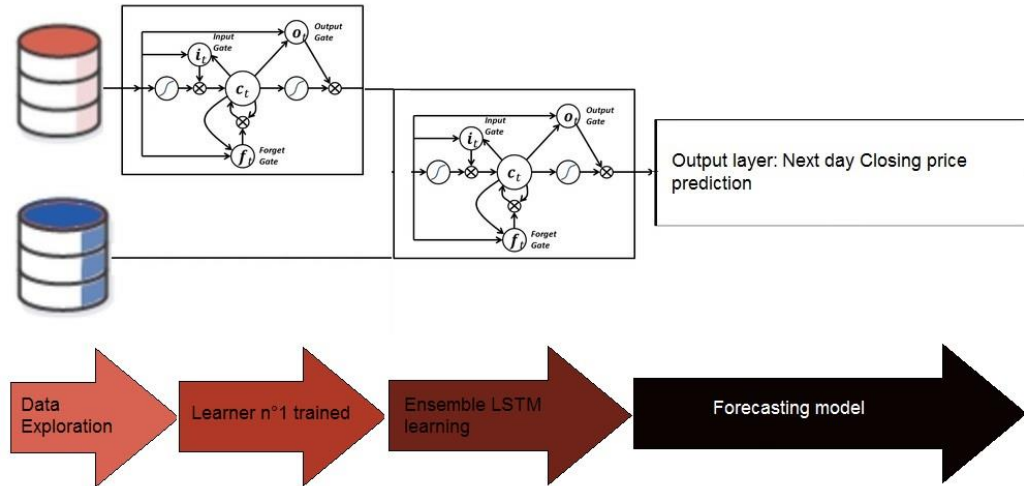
Input Gate
$i_t$
$o_t$
Output Gate
$c_t$
$f_t$
Forget Gate

Input Gate
$i_t$
$o_t$
Output Gate
$c_t$
$f_t$
Forget Gate

Output layer: Next day Closing price prediction

Data Exploration

Learner n°1 trained

Ensemble LSTM learning

Forecasting model